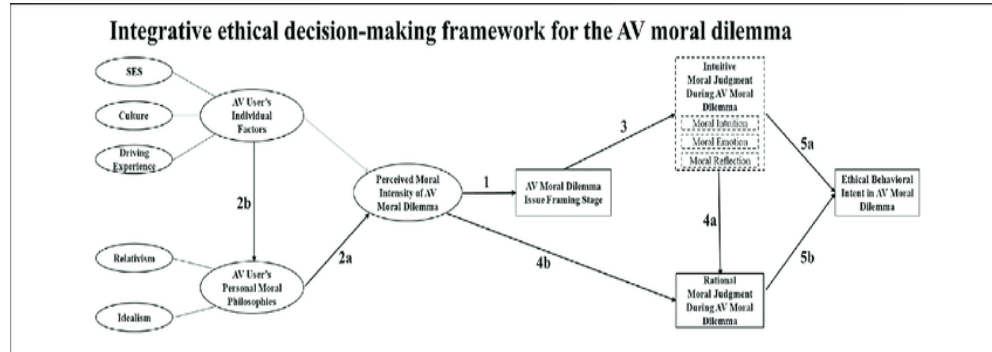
Integrative ethical decision-making framework for the AV moral dilemma

SES

Culture

Driving Experience

AV User's Individual Factors

2b

Relativism

Idealism

AV User's Personal Moral Philosophies

2a

Perceived Moral Intensity of AV Moral Dilemma

1

AV Moral Dilemma Issue Framing Stage

3

Intuitive Moral Judgment During AV Moral Dilemma

Moral Intuition

Moral Emotion

Moral Reflection

4a

4b

Rational Moral Judgment During AV Moral Dilemma

5a

5b

Ethical Behavioral Intent in AV Moral Dilemma